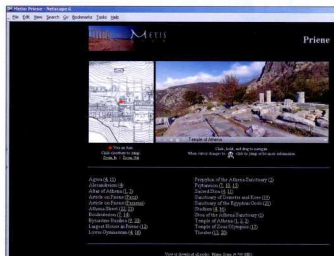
Metis: Priene - Netscape 6

File Edit View Search Go Bookmarks Tasks Help

METIS

Priene

You are here
Click elsewhere to jump
Zoom In | Zoom Out

Click, hold, and drag to navigate
When cursor changes to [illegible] click to jump to for more information

Temple of Athena

Agora (8, 11)
Alexandreion (4)
Altar of Athena (1, 3)
Article on Priene (Text)
Article on Priene (Images)
Athena Street (4, 16)
Bouleuterion (1, 18)
Byzantine Basilica (9, 10)
Largest House in Priene (12)
Lower Gymnasium (4, 16)

Propylon of the Athena Sanctuary (2)
Prytaneion (1, 10, 11)
Sacred Stoa (1, 11)
Sanctuary of Demeter and Kore (15)
Sanctuary of the Egyptian Gods (12)
Stadium (4, 16)
Stoa of the Athena Sanctuary (2)
Temple of Athena (1, 2, 3)
Temple of Zeus Olympios (13)
Theater (11, 20)

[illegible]